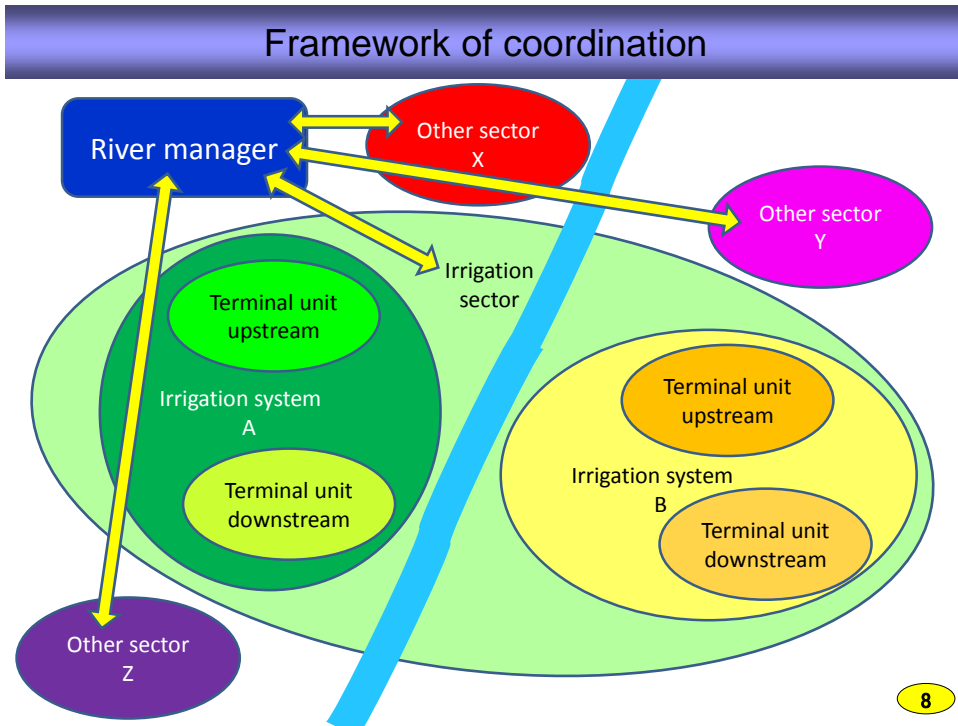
Framework of coordination

River manager

Other sector
X

Other sector
Y

Irrigation
sector

Terminal unit
upstream

Irrigation system
A

Terminal unit
downstream

Terminal unit
upstream

Irrigation system
B

Terminal unit
downstream

Other sector
Z

8